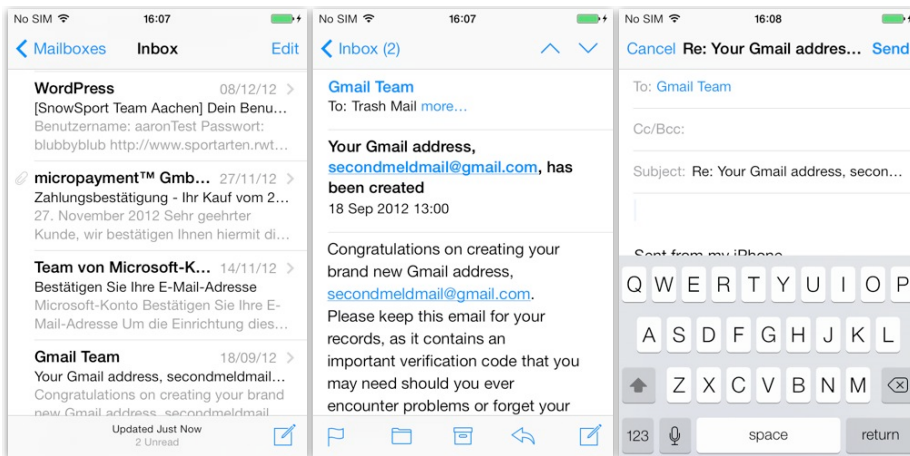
No SIM 16:07

Mailboxes Inbox Edit

WordPress 08/12/12
[SnowSport Team Aachen] Dein Benu...
Benutzername: aaronTest Passwort: blubbyblub http://www.sportarten.rwt...

micropayment™ Gmb... 27/11/12
Zahlungsbestätigung - Ihr Kauf vom 2...
27. November 2012 Sehr geehrter Kunde, wir bestätigen Ihnen hiermit di...

Team von Microsoft-K... 14/11/12
Bestätigen Sie Ihre E-Mail-Adresse
Microsoft-Konto Bestätigen Sie Ihre E-Mail-Adresse Um die Einrichtung dies...

Gmail Team 18/09/12
Your Gmail address, secondmeldmail...
Congratulations on creating your brand new Gmail address, secondmeldmail...

Updated Just Now
2 Unread

No SIM 16:07

Inbox (2)

Gmail Team
To: Trash Mail more...

Your Gmail address, secondmeldmail@gmail.com, has been created
18 Sep 2012 13:00

Congratulations on creating your brand new Gmail address, secondmeldmail@gmail.com. Please keep this email for your records, as it contains an important verification code that you may need should you ever encounter problems or forget your

No SIM 16:08

Cancel Re: Your Gmail address... Send

To: Gmail Team

Cc/Bcc:

Subject: Re: Your Gmail address, secon...

Sent from my iPhone

Q W E R T Y U I O P
A S D F G H J K L
Z X C V B N M
123 space return